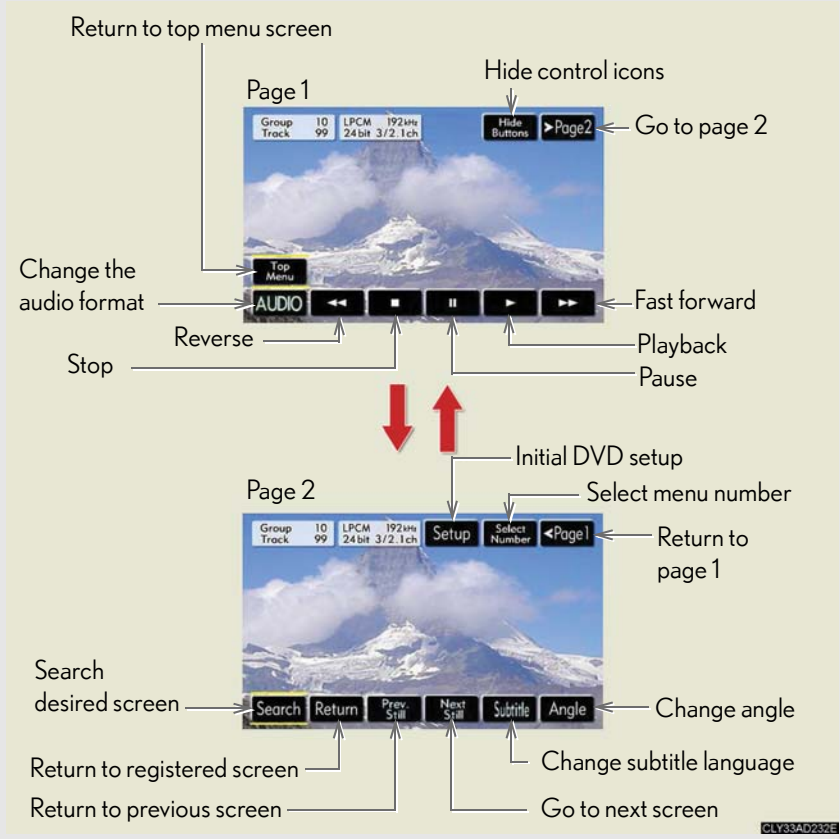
Return to top menu screen

Hide control icons

Page 1

Group 10 Track 99 LPCM 192kHz 24bit 3/2.1ch

Hide Buttons

>Page2

Go to page 2

Change the audio format

Top Menu

AUDIO

Fast forward

Reverse

Playback

Stop

Pause

Initial DVD setup

Page 2

Select menu number

Group 10 Track 99 LPCM 192kHz 24bit 3/2.1ch

Setup

Select Number

<Page1

Return to page 1

Search desired screen

Search

Return

Prev. Still

Next Still

Subtitle

Angle

Change angle

Return to registered screen

Change subtitle language

Return to previous screen

Go to next screen

CLY33AD232E